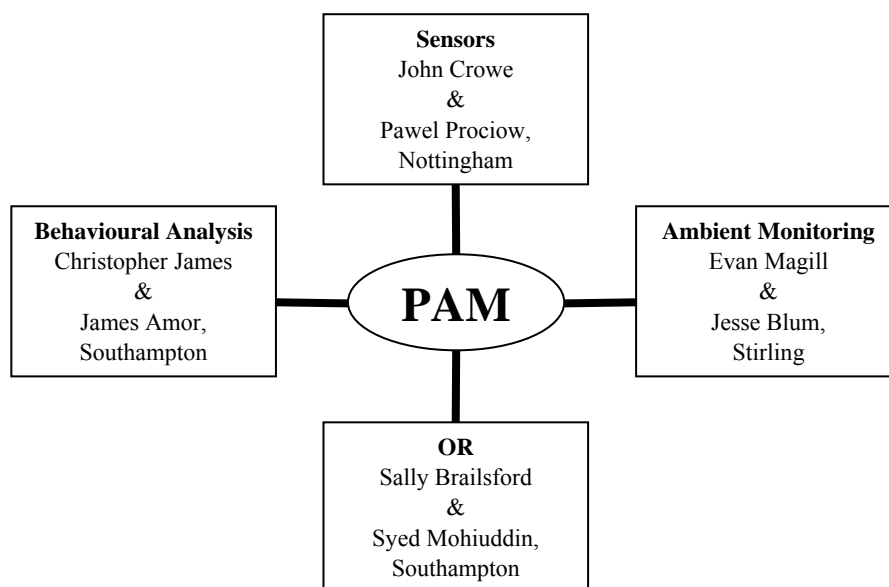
**Sensors**
John Crowe
&
Pawel Prociow,
Nottingham

**Behavioural Analysis**
Christopher James
&
James Amor,
Southampton

PAM

**Ambient Monitoring**
Evan Magill
&
Jesse Blum,
Stirling

**OR**
Sally Brailsford
&
Syed Mohiuddin,
Southampton